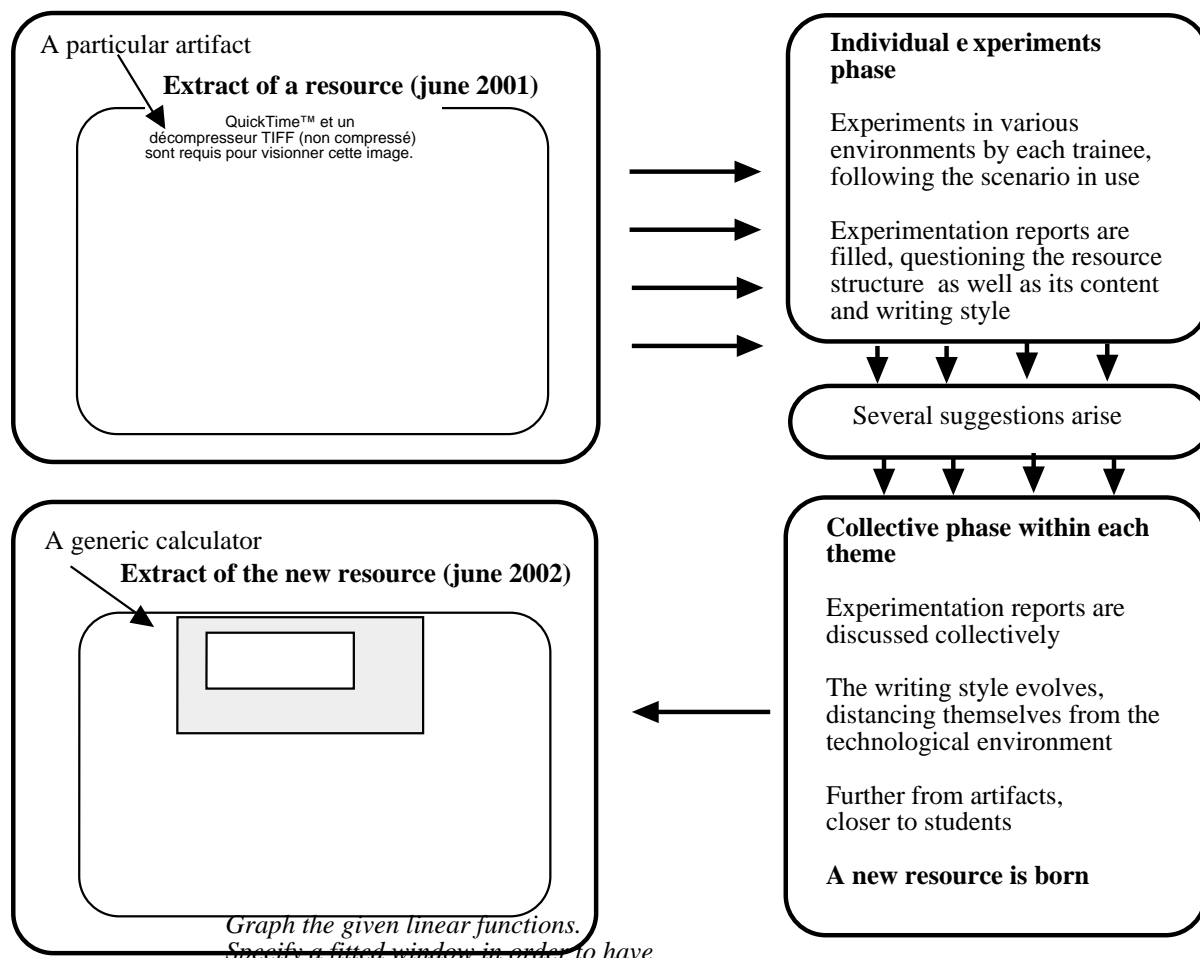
A particular artifact

**Extract of a resource (june 2001)**

QuickTime™ et un décompresseur TIFF (non compressé) sont requis pour visionner cette image.

**Individual e xperiments phase**

Experiments in various environments by each trainee, following the scenario in use

Experimentation reports are filled, questioning the resource structure as well as its content and writing style

Several suggestions arise

**Collective phase within each theme**

Experimentation reports are discussed collectively

The writing style evolves, distancing themselves from the technological environment

Further from artifacts, closer to students

**A new resource is born**

A generic calculator

**Extract of the new resource (june 2002)**

*Graph the given linear functions.*
*Specify a fitted window in order to have* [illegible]